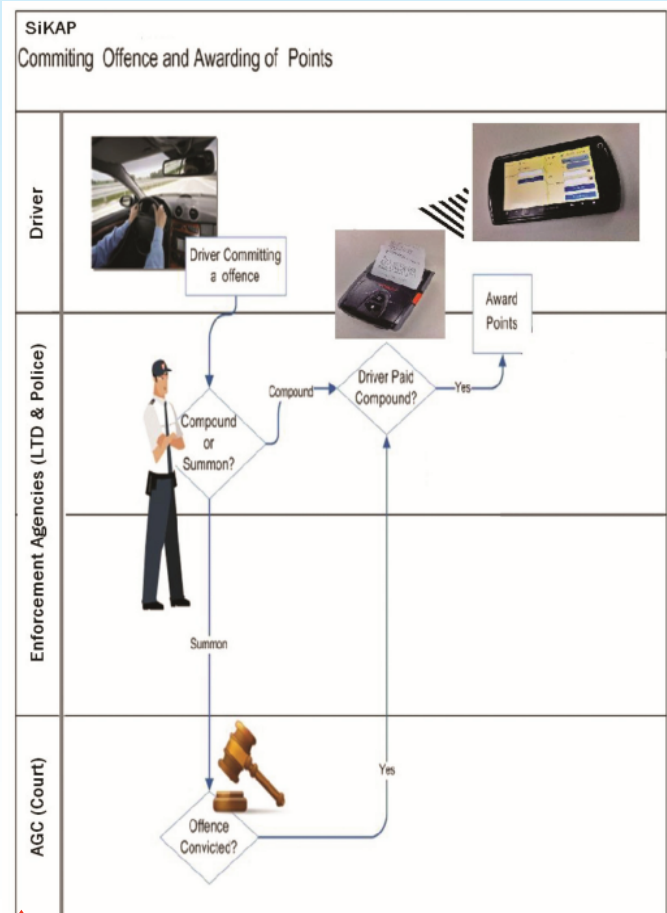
SiKAP
Commiting Offence and Awarding of Points

Driver

Driver Committing a offence

Award Points

Enforcement Agencies (LTD & Police)

Compound or Summon?

Compound

Driver Paid Compound?

Yes

Summon

AGC (Court)

Offence Convicted?

Yes